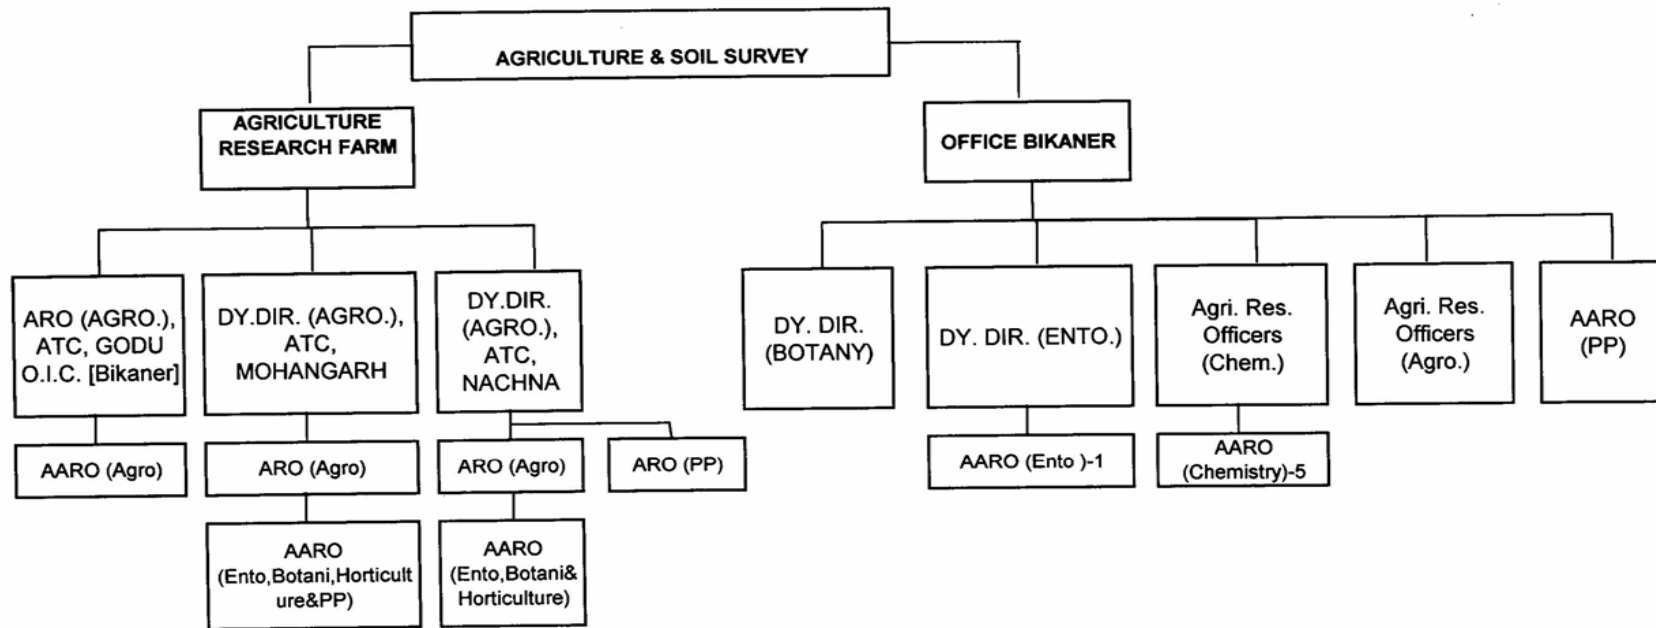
AGRICULTURE & SOIL SURVEY

AGRICULTURE RESEARCH FARM

OFFICE BIKANER

ARO (AGRO.), ATC, GODU O.I.C. [Bikaner]

DY.DIR. (AGRO.), ATC, MOHANGARH

DY.DIR. (AGRO.), ATC, NACHNA

DY. DIR. (BOTANY)

DY. DIR. (ENTO.)

Agri. Res. Officers (Chem.)

Agri. Res. Officers (Agro.)

AARO (PP)

AARO (Agro)

ARO (Agro)

ARO (Agro)

ARO (PP)

AARO (Ento )-1

AARO (Chemistry)-5

AARO (Ento,Botani,Horticulture&PP)

AARO (Ento,Botani& Horticulture)